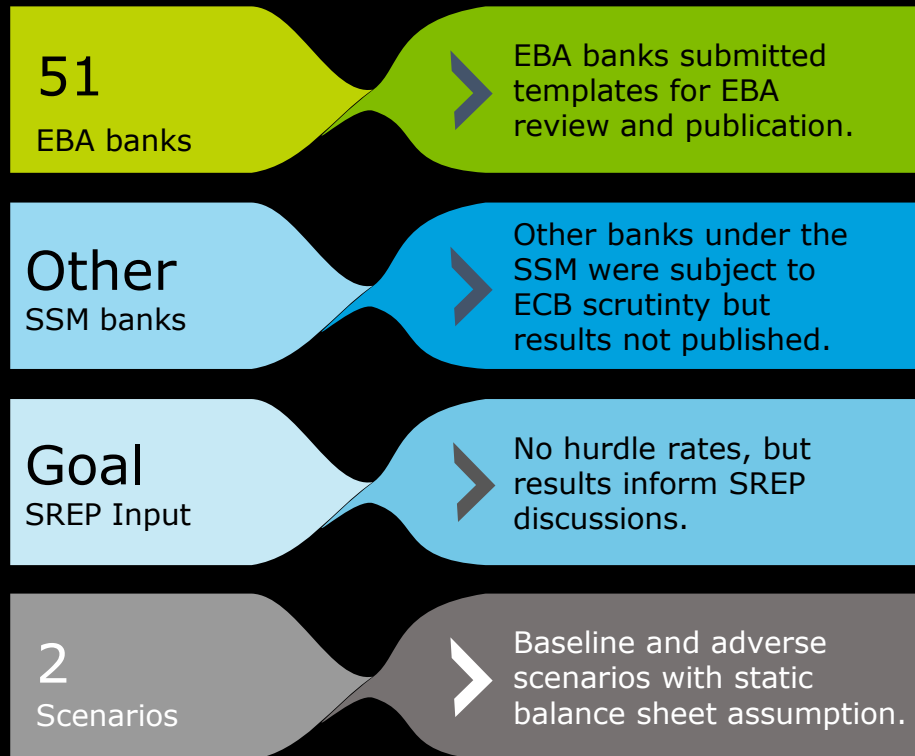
51
EBA banks

EBA banks submitted templates for EBA review and publication.

Other
SSM banks

Other banks under the SSM were subject to ECB scrutinty but results not published.

Goal
SREP Input

No hurdle rates, but results inform SREP discussions.

2
Scenarios

Baseline and adverse scenarios with static balance sheet assumption.